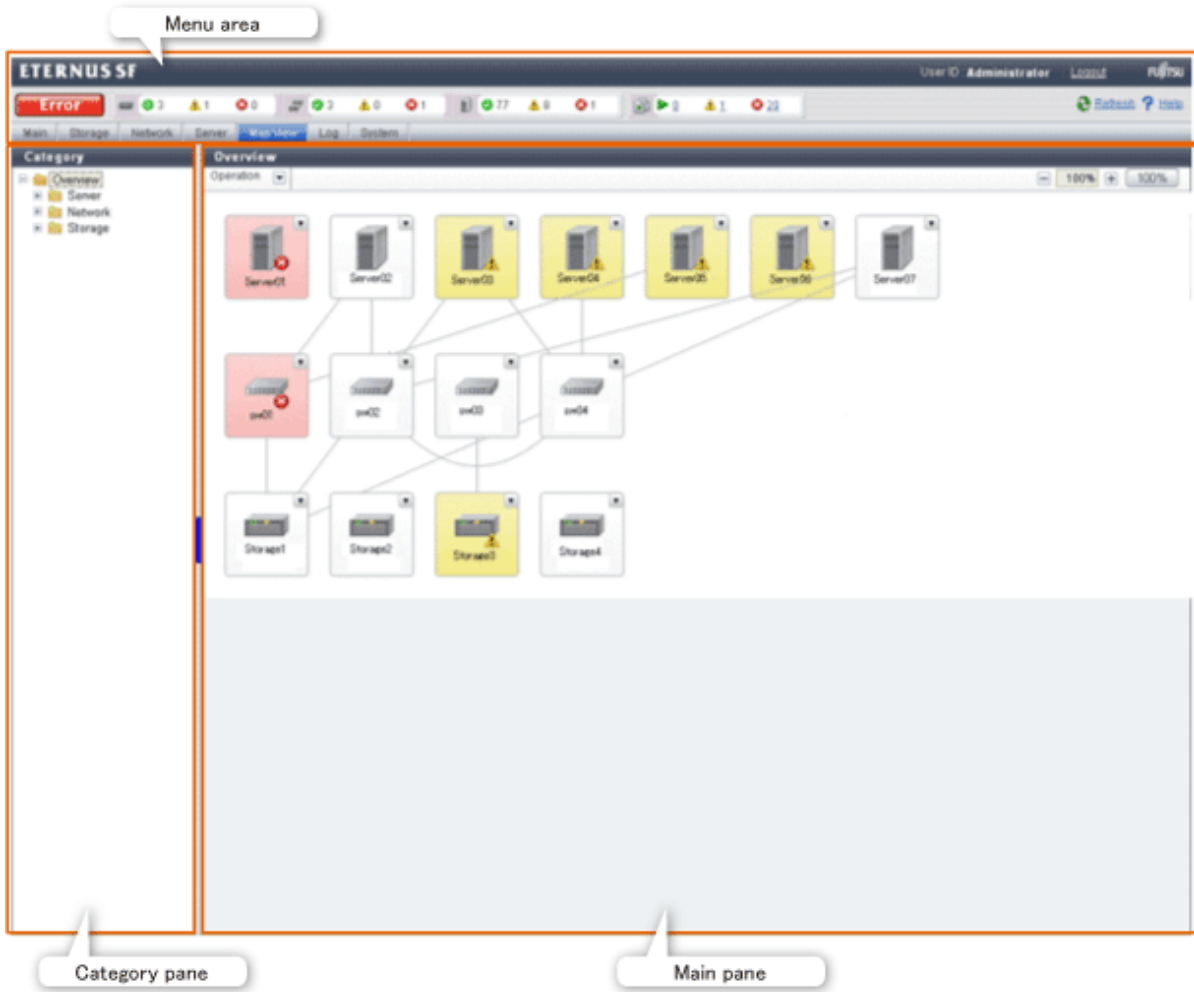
Menu area

ETERNUS SF

User ID Administrator Logout FUJITSU

Error 3 1 0 3 0 1 77 0 1 0 1 23

Refresh Help

Main Storage Network Server Map View Log System

Category

Overview
Server
Network
Storage

Overview

Operation

100% 100%

Server01 Server02 Server03 Server04 Server05 Server06 Server07

sw01 sw02 sw03 sw04

Storage1 Storage2 Storage3 Storage4

Category pane

Main pane